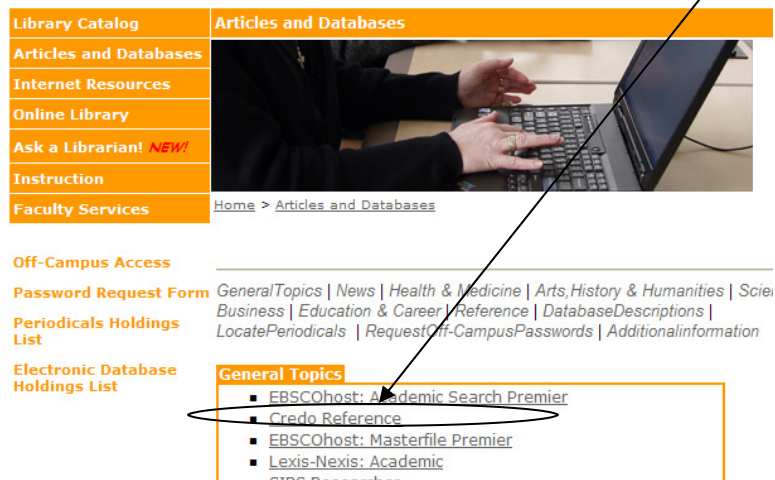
Library Catalog
Articles and Databases
Internet Resources
Online Library
Ask a Librarian! NEW!
Instruction
Faculty Services

Off-Campus Access
Password Request Form
Periodicals Holdings List
Electronic Database Holdings List

Articles and Databases

Home > Articles and Databases

GeneralTopics | News | Health & Medicine | Arts,History & Humanities | Scie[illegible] Business | Education & Career | Reference | DatabaseDescriptions | LocatePeriodicals | RequestOff-CampusPasswords | Additionalinformation

General Topics
- EBSCOhost: Academic Search Premier
- Credo Reference
- EBSCOhost: Masterfile Premier
- Lexis-Nexis: Academic
- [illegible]